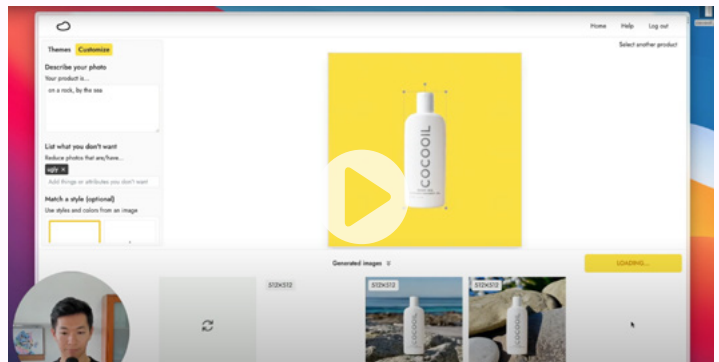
Home Help Log out

Select another product

Themes Customize

Describe your photo

Your product is...

on a rock, by the sea

List what you don't want

Reduce photos that are/have...

ugly ×

Add things or attributes you don't want

Match a style (optional)

Use styles and colors from an image

COCOOIL

Generated images

LOADING...

512X512

512X512

512X512

COCOOIL

COCOOIL